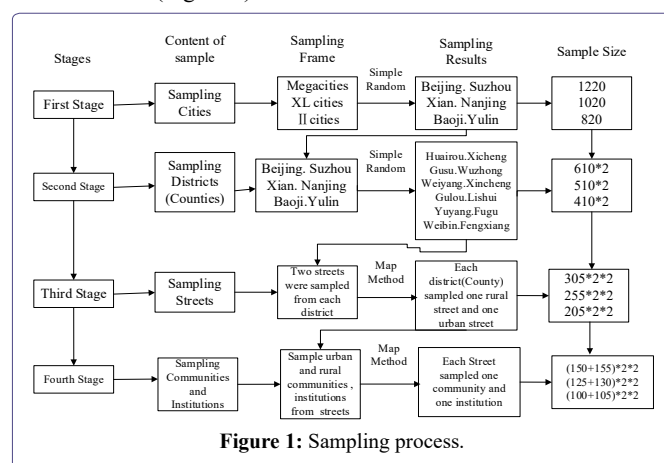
(Figure 1).

Stages

Content of sample

Sampling Frame

Sampling Results

Sample Size

First Stage

Sampling Cities

Megacities
XL cities
Ⅱ cities

Simple Random

Beijing. Suzhou
Xian. Nanjing
Baoji.Yulin

1220
1020
820

Second Stage

Sampling Districts (Counties)

Beijing. Suzhou
Xian. Nanjing
Baoji.Yulin

Simple Random

Huairou.Xicheng
Gusu.Wuzhong
Weiyang.Xincheng
Gulou.Lishui
Yuyang.Fugu
Weibin.Fengxiang

610*2
510*2
410*2

Third Stage

Sampling Streets

Two streets were sampled from each district

Map Method

Each district(County) sampled one rural street and one urban street

305*2*2
255*2*2
205*2*2

Fourth Stage

Sampling Communities and Institutions

Sample urban and rural communities , institutions from streets

Map Method

Each Street sampled one community and one institution

(150+155)*2*2
(125+130)*2*2
(100+105)*2*2

**Figure 1:** Sampling process.